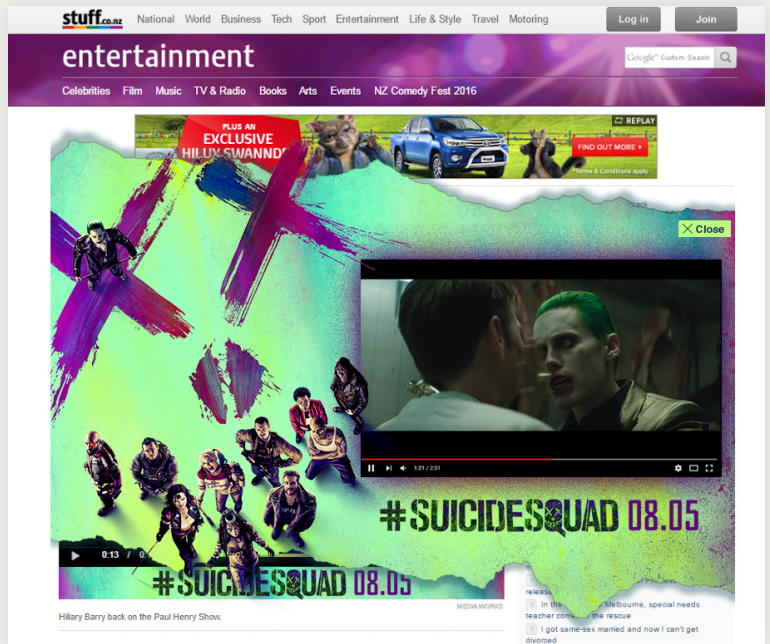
stuff.co.nz National World Business Tech Sport Entertainment Life & Style Travel Motoring Log in Join

entertainment

Google Custom Search

Celebrities Film Music TV & Radio Books Arts Events NZ Comedy Fest 2016

PLUS AN EXCLUSIVE HILUX SWANNDRI

FIND OUT MORE

*Terms & Conditions apply

REPLAY

back

Close

1:21 / 2:31

#SUICIDESQUAD 08.05

0:13 / 0

#SUICIDESQUAD 08.05

Hillary Barry back on the Paul Henry Show.

MEDIAWORKS

release

In the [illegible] Melbourne, special needs teacher comes to the rescue

I got same-sex married and now I can't get divorced